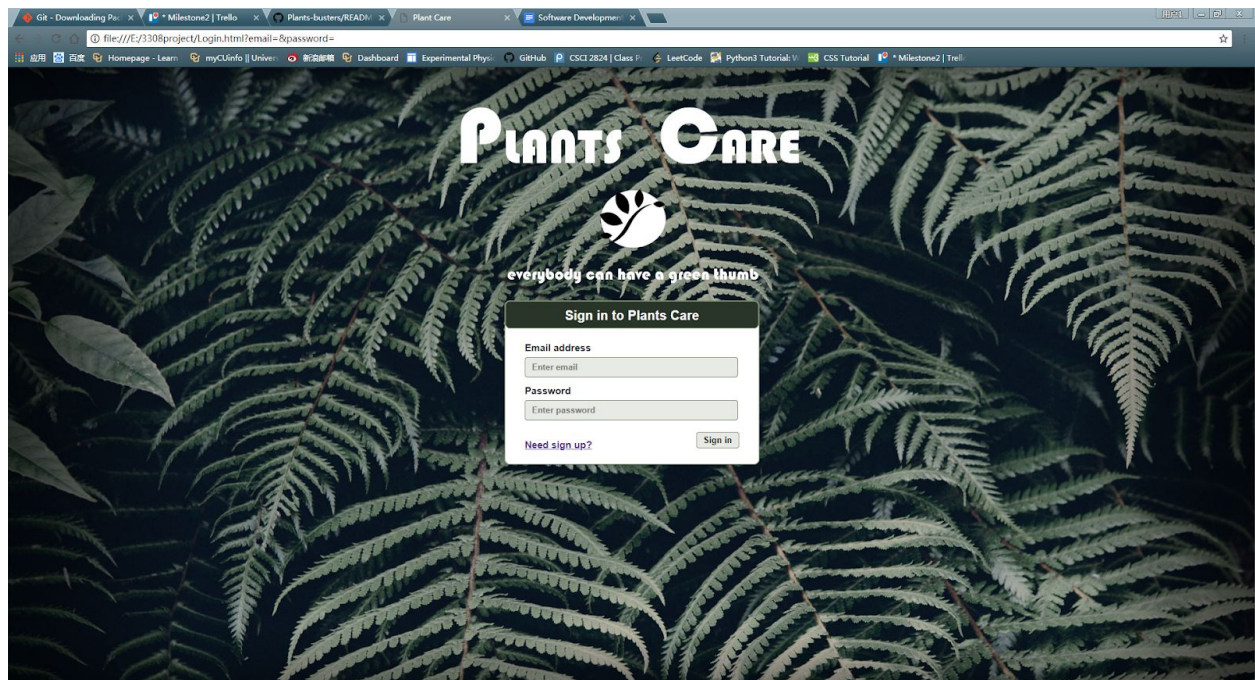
Git - Downloading Pac × * Milestone2 | Trello × Plants-busters/READM × Plant Care × Software Development ×

file:///E:/3308project/Login.html?email=&password=

应用 百度 Homepage - Learn myCUinfo || Univer 新浪邮箱 Dashboard Experimental Physi GitHub CSCI 2824 | Class P LeetCode Python3 Tutorial: W CSS Tutorial * Milestone2 | Trello

PLANTS CARE

everybody can have a green thumb

Sign in to Plants Care

Email address

Enter email

Password

Enter password

Need sign up?

Sign in